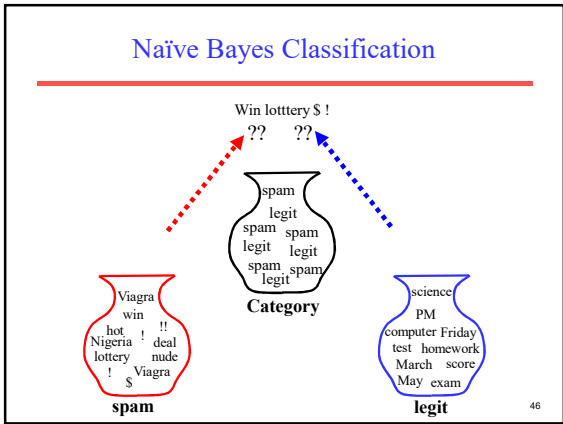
Naïve Bayes Classification

Win lotttery $ !

?? ??

spam
legit
spam spam
legit legit
spam spam
legit

Category

Viagra
win
hot !!
Nigeria ! deal
lottery nude
! Viagra
$

spam

science
PM
computer Friday
test homework
March score
May exam

legit

46